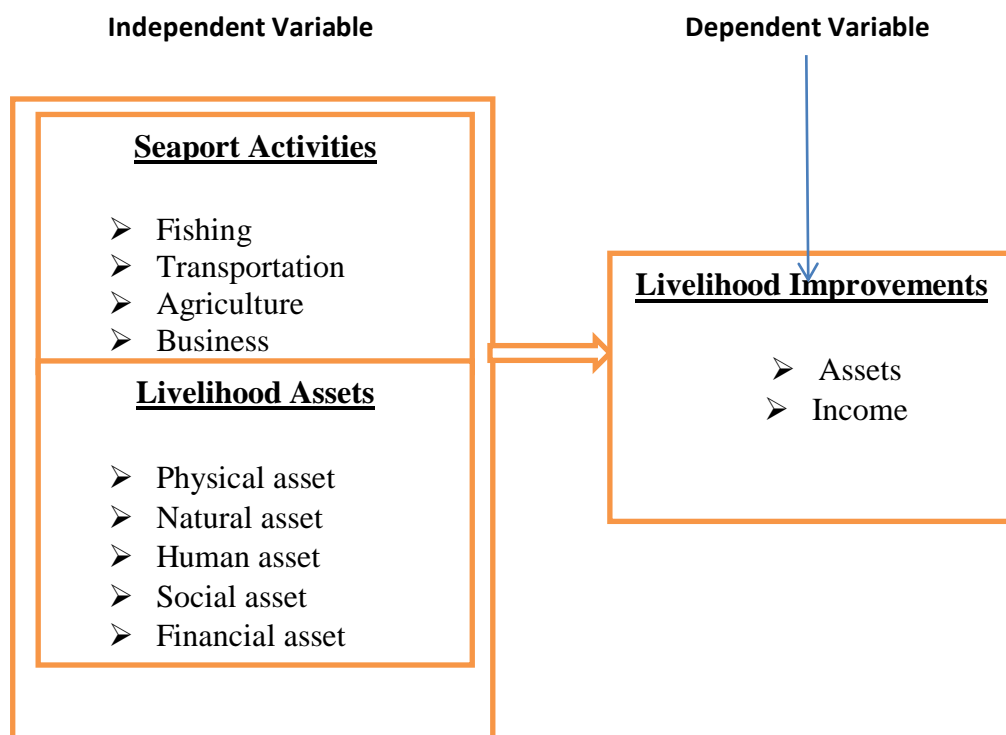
Independent Variable

Dependent Variable

Seaport Activities

➢ Fishing
➢ Transportation
➢ Agriculture
➢ Business

Livelihood Assets

➢ Physical asset
➢ Natural asset
➢ Human asset
➢ Social asset
➢ Financial asset

Livelihood Improvements

➢ Assets
➢ Income